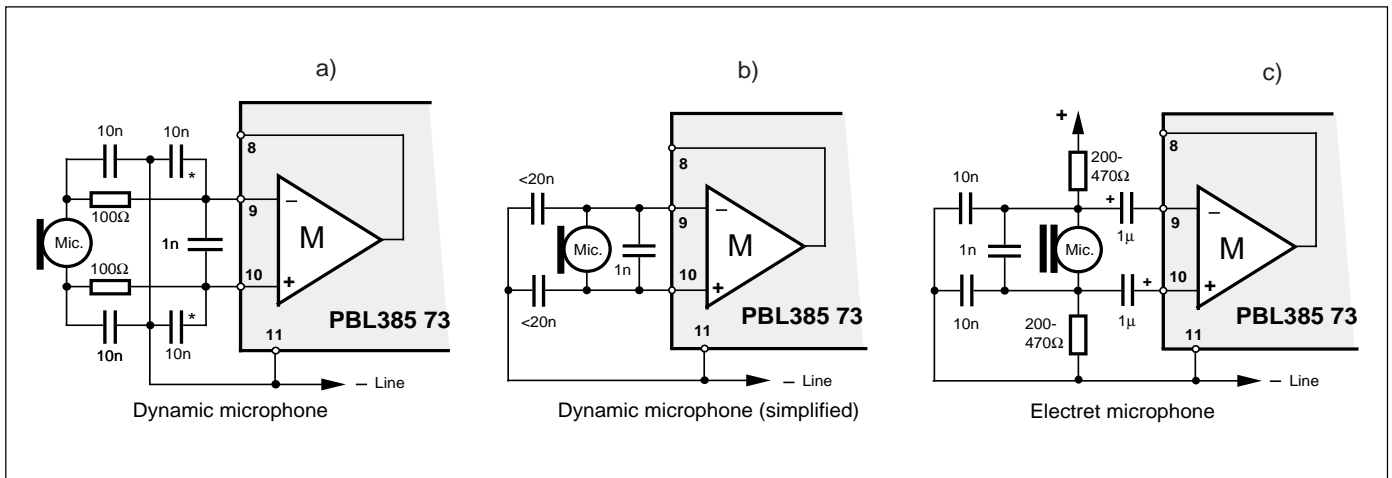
a)

10n
10n
*
8
100Ω
9
–
Mic.
1n
M
100Ω
10
+
*
10n
10n
PBL385 73
11
– Line
Dynamic microphone

b)

8
<20n
9
–
Mic.
M
1n
10
+
<20n
PBL385 73
11
– Line
Dynamic microphone (simplified)

c)

+
200-
470Ω
8
10n
+
9
–
1μ
1n
Mic.
M
10
+
+
1μ
10n
200-
470Ω
PBL385 73
11
– Line
Electret microphone